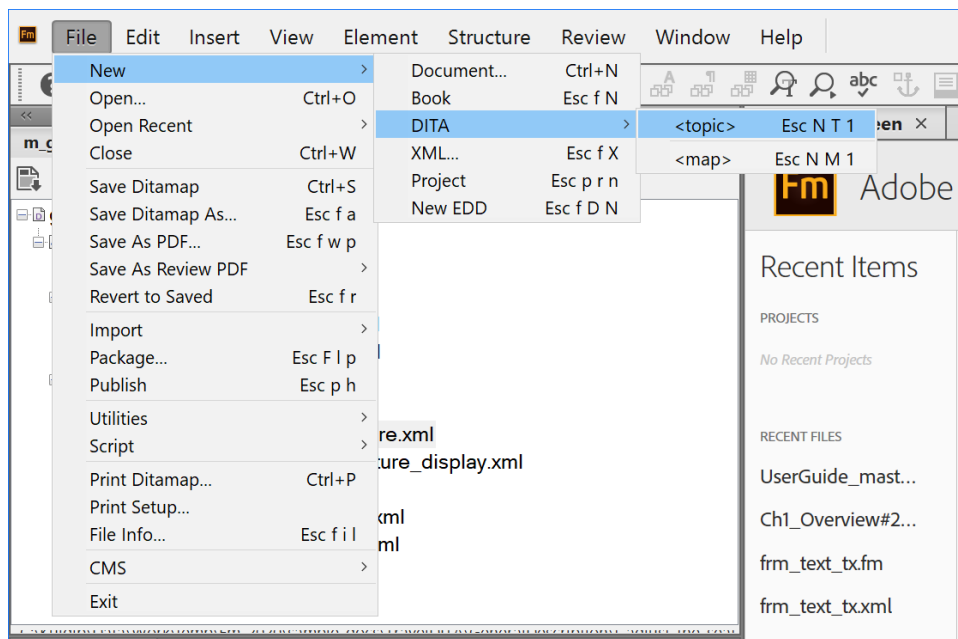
Fm File Edit Insert View Element Structure Review Window Help

New
Open... Ctrl+O
Open Recent
Close Ctrl+W
Save Ditamap Ctrl+S
Save Ditamap As... Esc f a
Save As PDF... Esc f w p
Save As Review PDF
Revert to Saved Esc f r
Import
Package... Esc F l p
Publish Esc p h
Utilities
Script
Print Ditamap... Ctrl+P
Print Setup...
File Info... Esc f i l
CMS
Exit

Document... Ctrl+N
Book Esc f N
DITA
XML... Esc f X
Project Esc p r n
New EDD Esc f D N

<topic> Esc N T 1
<map> Esc N M 1

m_g

re.xml
ture_display.xml
xml
ml

een ×

Fm Adobe

Recent Items

PROJECTS

No Recent Projects

RECENT FILES

UserGuide_mast...

Ch1_Overview#2...

frm_text_tx.fm

frm_text_tx.xml